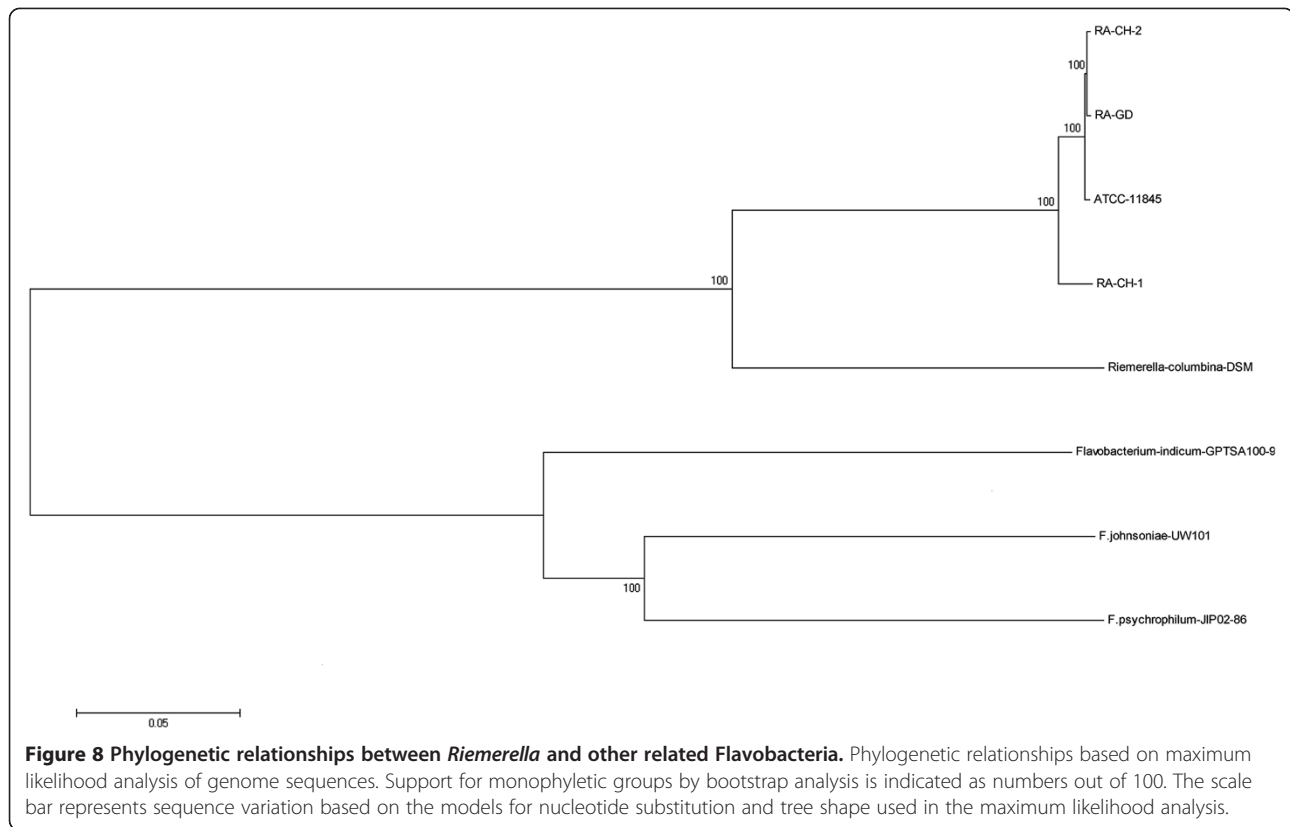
RA-CH-2

100

RA-GD

100

ATCC-11845

100

100

RA-CH-1

Riemerella-columbina-DSM

Flavobacterium-indicum-GPTSA100-9

F.johnsoniae-UW101

100

F.psychrophilum-JIP02-86

0.05

**Figure 8 Phylogenetic relationships between *Riemerella* and other related Flavobacteria.** Phylogenetic relationships based on maximum likelihood analysis of genome sequences. Support for monophyletic groups by bootstrap analysis is indicated as numbers out of 100. The scale bar represents sequence variation based on the models for nucleotide substitution and tree shape used in the maximum likelihood analysis.